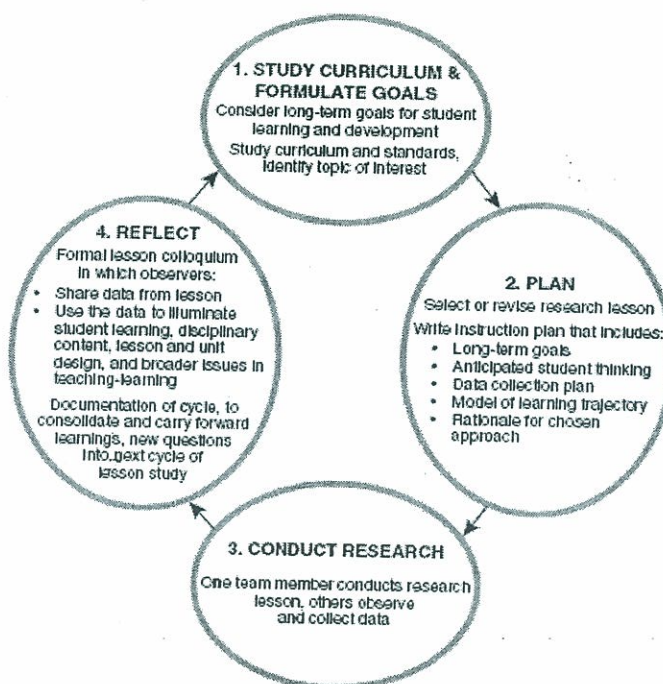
1. STUDY CURRICULUM & FORMULATE GOALS
Consider long-term goals for student learning and development
Study curriculum and standards, identify topic of interest

2. PLAN
Select or revise research lesson
Write instruction plan that includes:
• Long-term goals
• Anticipated student thinking
• Data collection plan
• Model of learning trajectory
• Rationale for chosen approach

3. CONDUCT RESEARCH
One team member conducts research lesson, others observe and collect data

4. REFLECT
Formal lesson colloquium in which observers:
• Share data from lesson
• Use the data to illuminate student learning, disciplinary content, lesson and unit design, and broader issues in teaching-learning

Documentation of cycle, to consolidate and carry forward learnings, new questions into next cycle of lesson study